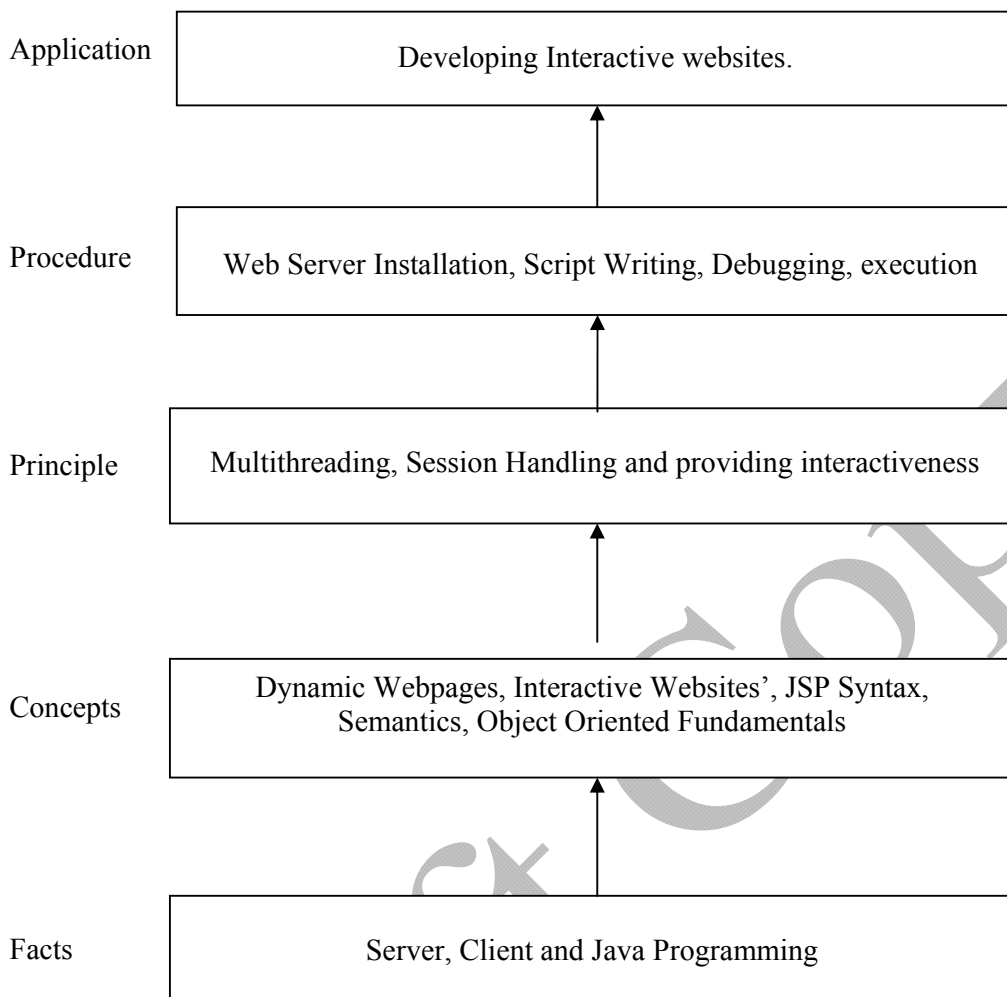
Application

Developing Interactive websites.

Procedure

Web Server Installation, Script Writing, Debugging, execution

Principle

Multithreading, Session Handling and providing interactiveness

Concepts

Dynamic Webpages, Interactive Websites', JSP Syntax, Semantics, Object Oriented Fundamentals

Facts

Server, Client and Java Programming